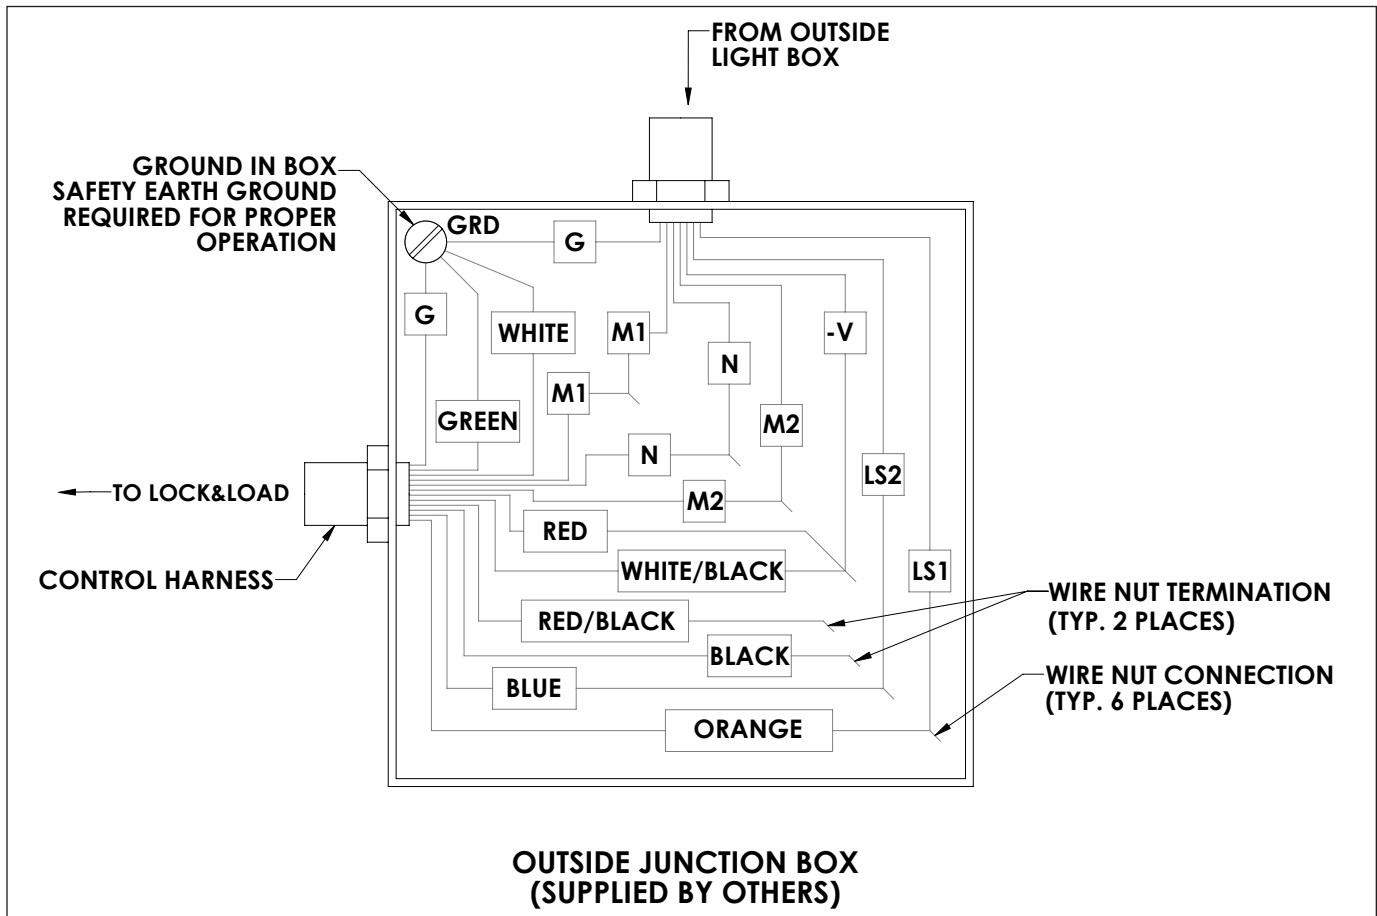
FROM OUTSIDE LIGHT BOX

GROUND IN BOX SAFETY EARTH GROUND REQUIRED FOR PROPER OPERATION

GRD

G

G

WHITE

M1

N

-V

M1

M2

GREEN

N

LS2

TO LOCK&LOAD

M2

RED

WHITE/BLACK

LS1

CONTROL HARNESS

WIRE NUT TERMINATION (TYP. 2 PLACES)

RED/BLACK

BLACK

WIRE NUT CONNECTION (TYP. 6 PLACES)

BLUE

ORANGE

OUTSIDE JUNCTION BOX (SUPPLIED BY OTHERS)